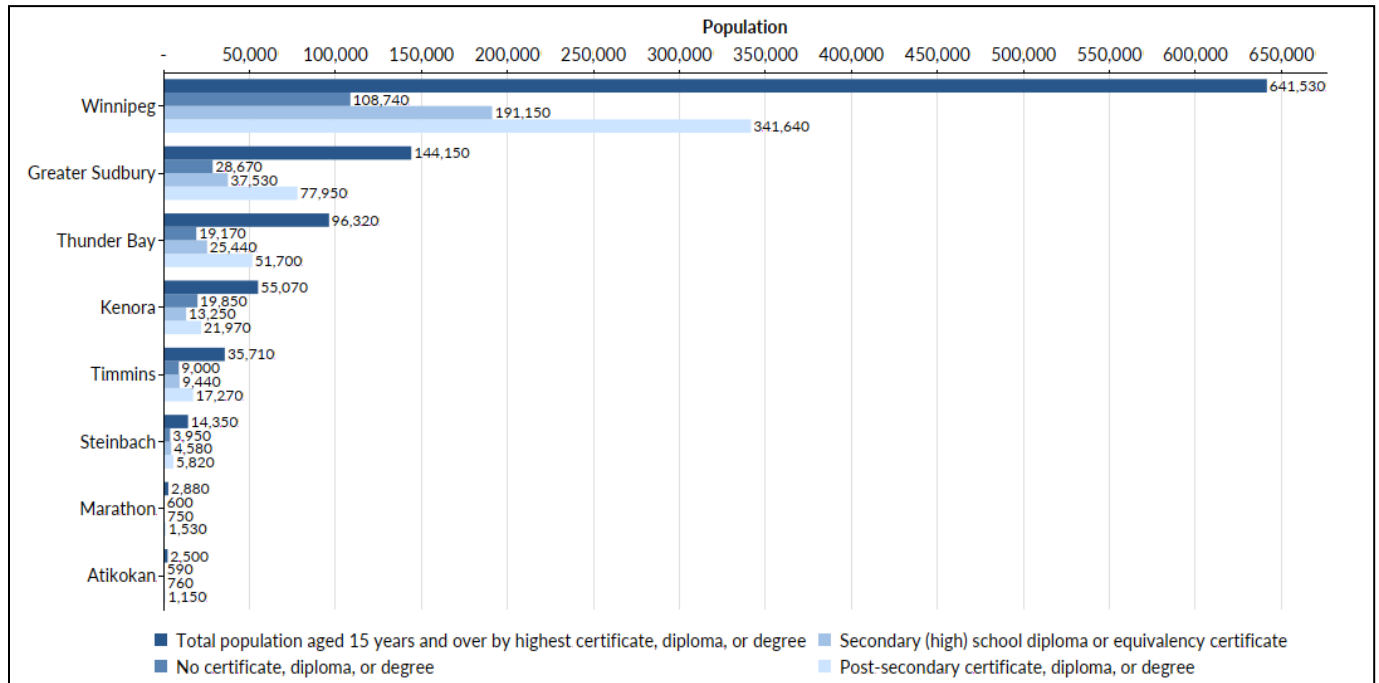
Population

- 50,000 100,000 150,000 200,000 250,000 300,000 350,000 400,000 450,000 500,000 550,000 600,000 650,000

Winnipeg
641,530
108,740
191,150
341,640

Greater Sudbury
144,150
28,670
37,530
77,950

Thunder Bay
96,320
19,170
25,440
51,700

Kenora
55,070
19,850
13,250
21,970

Timmins
35,710
9,000
9,440
17,270

Steinbach
14,350
3,950
4,580
5,820

Marathon
2,880
600
750
1,530

Atikokan
2,500
590
760
1,150

Total population aged 15 years and over by highest certificate, diploma, or degree
Secondary (high) school diploma or equivalency certificate
No certificate, diploma, or degree
Post-secondary certificate, diploma, or degree